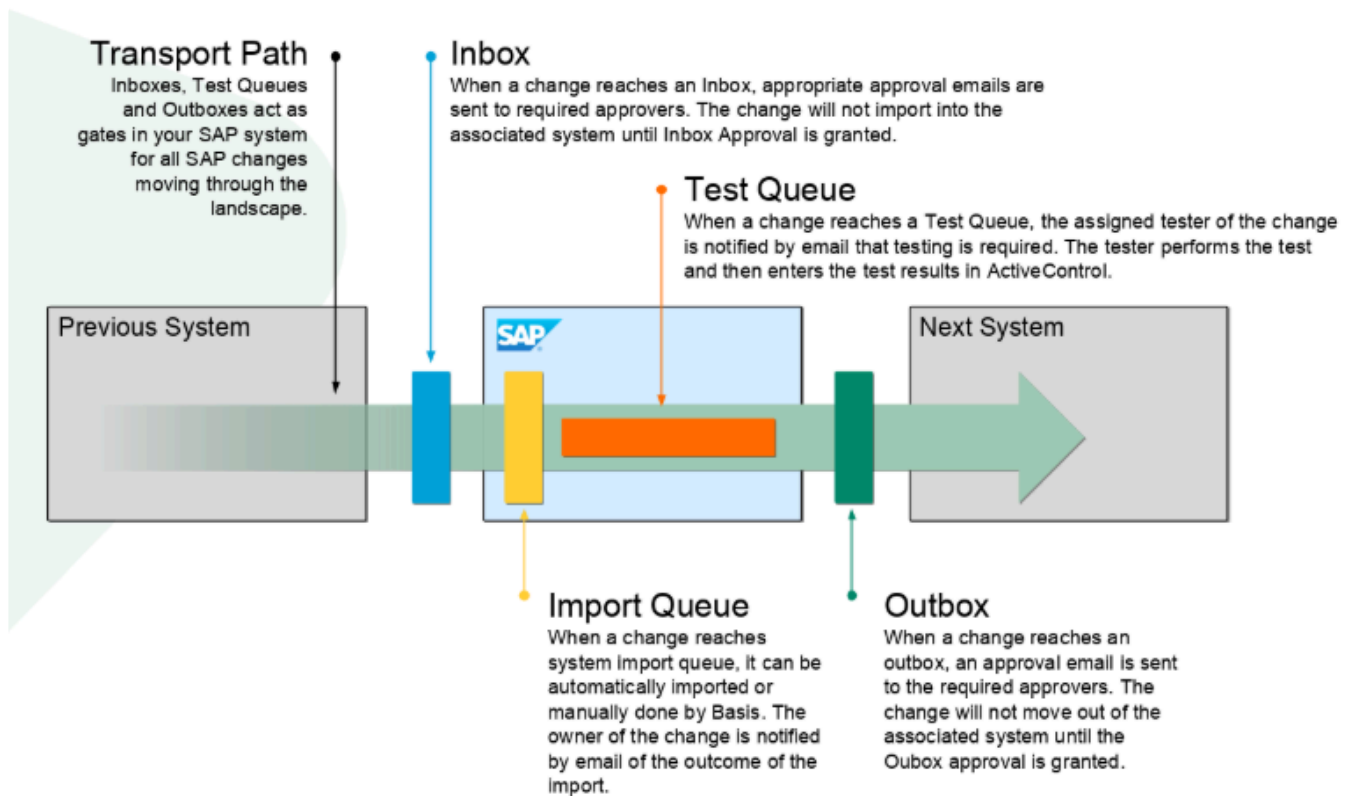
Transport Path
Inboxes, Test Queues and Outboxes act as gates in your SAP system for all SAP changes moving through the landscape.

Inbox
When a change reaches an Inbox, appropriate approval emails are sent to required approvers. The change will not import into the associated system until Inbox Approval is granted.

Test Queue
When a change reaches a Test Queue, the assigned tester of the change is notified by email that testing is required. The tester performs the test and then enters the test results in ActiveControl.

Previous System

SAP

Next System

Import Queue
When a change reaches system import queue, it can be automatically imported or manually done by Basis. The owner of the change is notified by email of the outcome of the import.

Outbox
When a change reaches an outbox, an approval email is sent to the required approvers. The change will not move out of the associated system until the Oubox approval is granted.